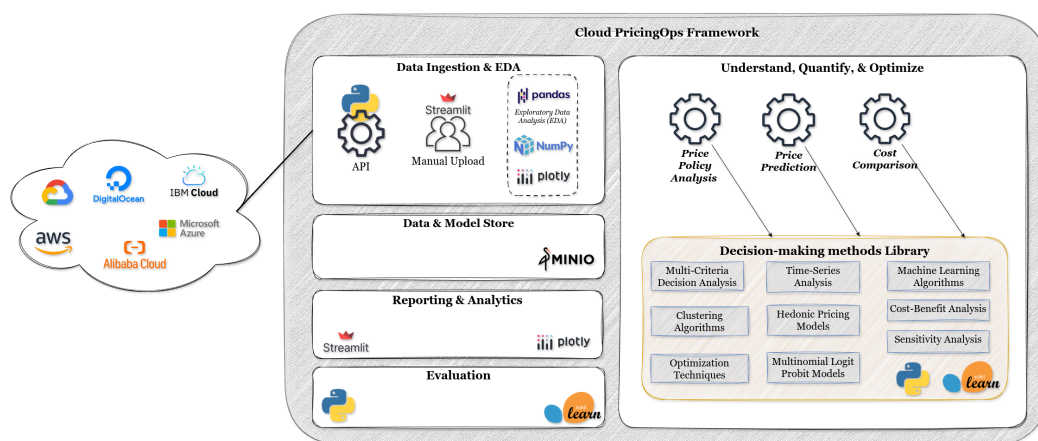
Cloud PricingOps Framework

DigitalOcean
IBM Cloud
aws
Microsoft Azure
Alibaba Cloud

Data Ingestion & EDA

API

Streamlit

Manual Upload

pandas

Exploratory Data Analysis (EDA)

NumPy

plotly

Data & Model Store

MINIO

Reporting & Analytics

Streamlit

plotly

Evaluation

learn

Understand, Quantify, & Optimize

Price Policy Analysis

Price Prediction

Cost Comparison

Decision-making methods Library

Multi-Criteria Decision Analysis

Time-Series Analysis

Machine Learning Algorithms

Cost-Benefit Analysis

Clustering Algorithms

Hedonic Pricing Models

Sensitivity Analysis

Optimization Techniques

Multinomial Logit Probit Models

learn